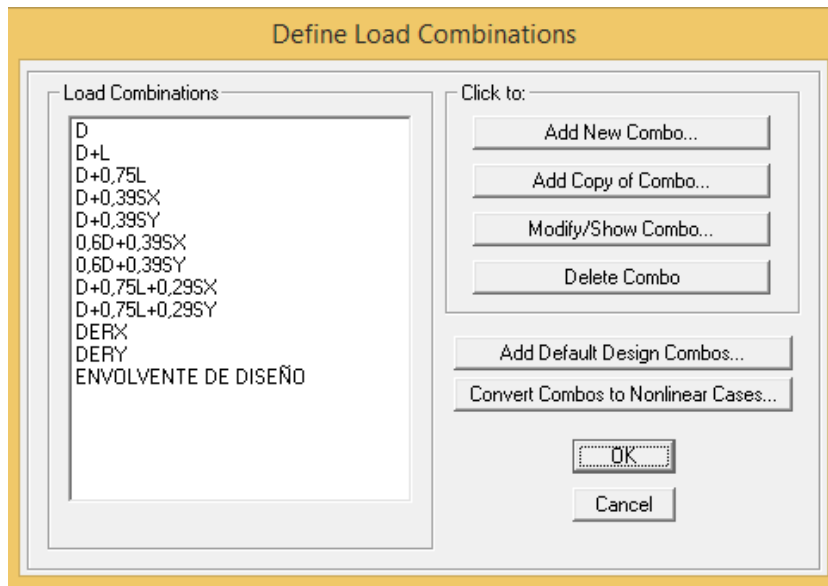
Define Load Combinations

Load Combinations

D
D+L
D+0,75L
D+0,39SX
D+0,39SY
0,6D+0,39SX
0,6D+0,39SY
D+0,75L+0,29SX
D+0,75L+0,29SY
DERX
DERY
ENVOLVENTE DE DISEÑO

Click to:

Add New Combo...

Add Copy of Combo...

Modify/Show Combo...

Delete Combo

Add Default Design Combos...

Convert Combos to Nonlinear Cases...

OK

Cancel